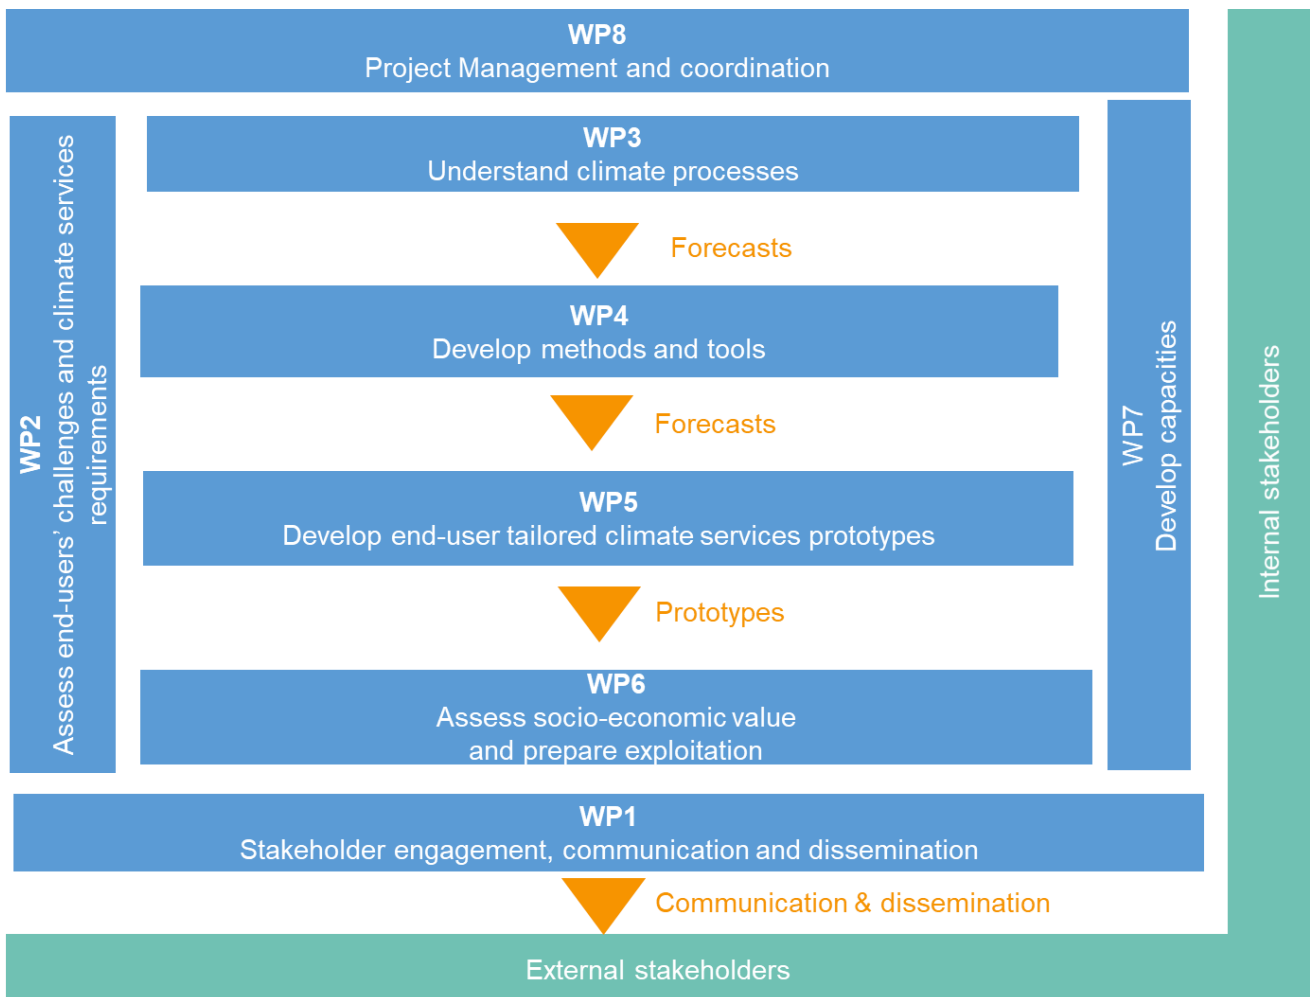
WP8
Project Management and coordination

WP2
Assess end-users' challenges and climate services requirements

WP3
Understand climate processes

Forecasts

WP4
Develop methods and tools

Forecasts

WP5
Develop end-user tailored climate services prototypes

Prototypes

WP6
Assess socio-economic value and prepare exploitation

WP7
Develop capacities

Internal stakeholders

WP1
Stakeholder engagement, communication and dissemination

Communication & dissemination

External stakeholders